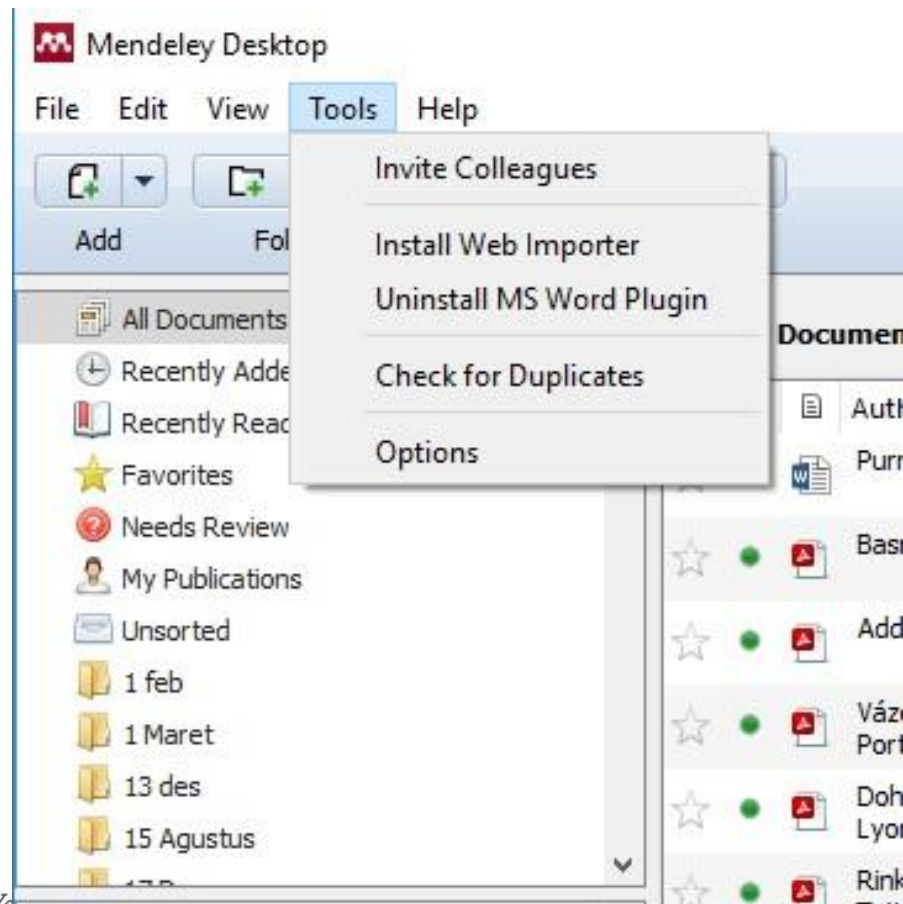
Mendeley Desktop

File Edit View Tools Help

Invite Colleagues

Install Web Importer

Uninstall MS Word Plugin

Check for Duplicates

Options

Add Fol

All Documents
Recently Adde
Recently Reac
Favorites
Needs Review
My Publications
Unsorted
1 feb
1 Maret
13 des
15 Agustus

Documen

Auth

Purr

Bası

Add

Váz
Port

Doh
Lyo

Rink